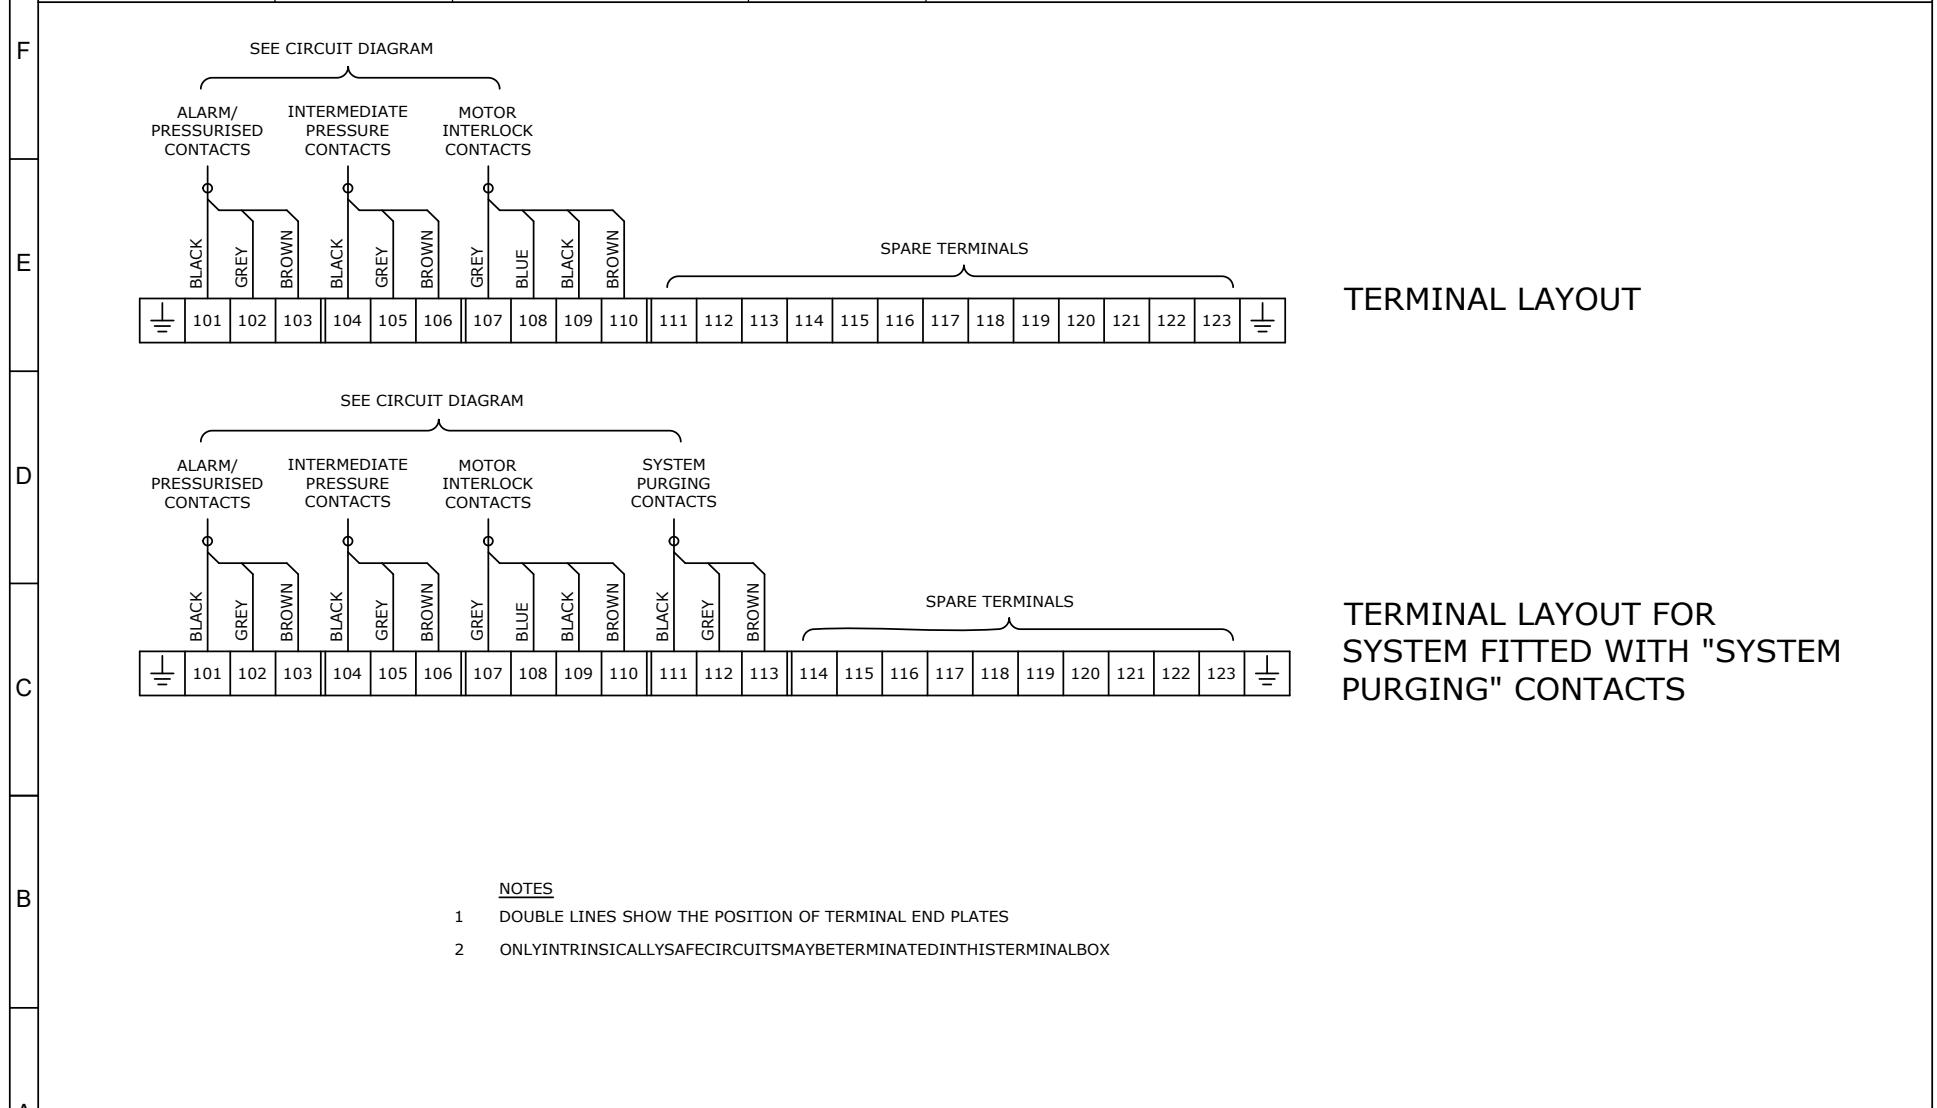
F

SEE CIRCUIT DIAGRAM

ALARM/ PRESSURISED CONTACTS

INTERMEDIATE PRESSURE CONTACTS

MOTOR INTERLOCK CONTACTS

E

BLACK GREY BROWN BLACK GREY BROWN GREY BLUE BLACK BROWN

SPARE TERMINALS

101 102 103 104 105 106 107 108 109 110 111 112 113 114 115 116 117 118 119 120 121 122 123

TERMINAL LAYOUT

D

SEE CIRCUIT DIAGRAM

ALARM/ PRESSURISED CONTACTS

INTERMEDIATE PRESSURE CONTACTS

MOTOR INTERLOCK CONTACTS

SYSTEM PURGING CONTACTS

BLACK GREY BROWN BLACK GREY BROWN GREY BLUE BLACK BROWN BLACK GREY BROWN

SPARE TERMINALS

C

101 102 103 104 105 106 107 108 109 110 111 112 113 114 115 116 117 118 119 120 121 122 123

TERMINAL LAYOUT FOR SYSTEM FITTED WITH "SYSTEM PURGING" CONTACTS

B

NOTES

1 DOUBLE LINES SHOW THE POSITION OF TERMINAL END PLATES

2 ONLYINTRINSICALLYSAFECIRCUITSMAYBETERMINATEDINTHISTERMINALBOX

A